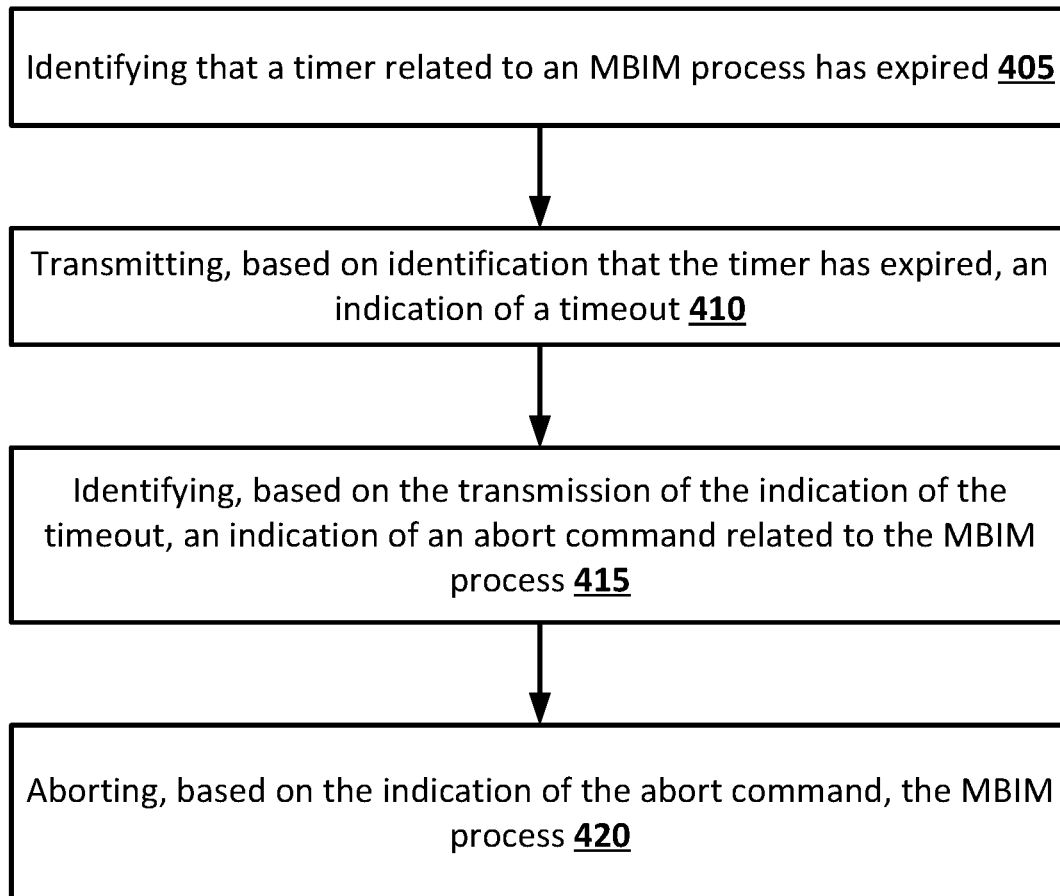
Identifying that a timer related to an MBIM process has expired **405**

Transmitting, based on identification that the timer has expired, an indication of a timeout **410**

Identifying, based on the transmission of the indication of the timeout, an indication of an abort command related to the MBIM process **415**

Aborting, based on the indication of the abort command, the MBIM process **420**